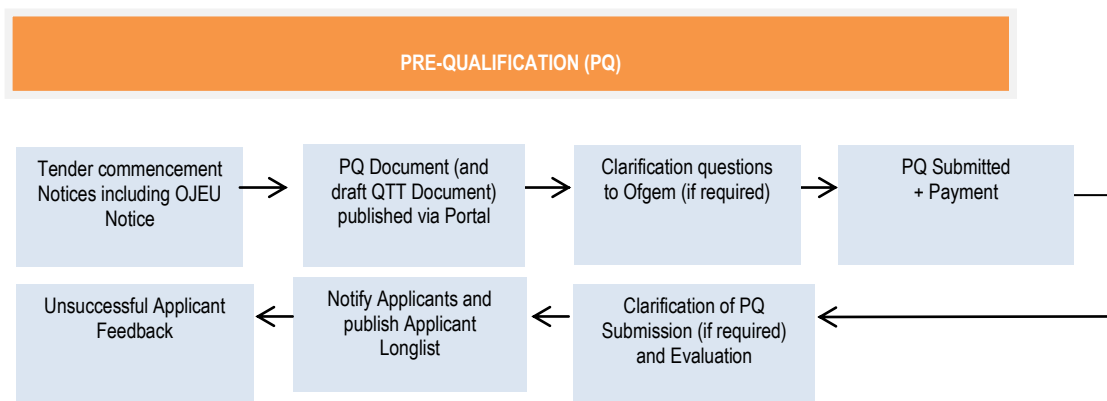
PRE-QUALIFICATION (PQ)

Tender commencement Notices including OJEU Notice

PQ Document (and draft QTT Document) published via Portal

Clarification questions to Ofgem (if required)

PQ Submitted + Payment

Clarification of PQ Submission (if required) and Evaluation

Notify Applicants and publish Applicant Longlist

Unsuccessful Applicant Feedback